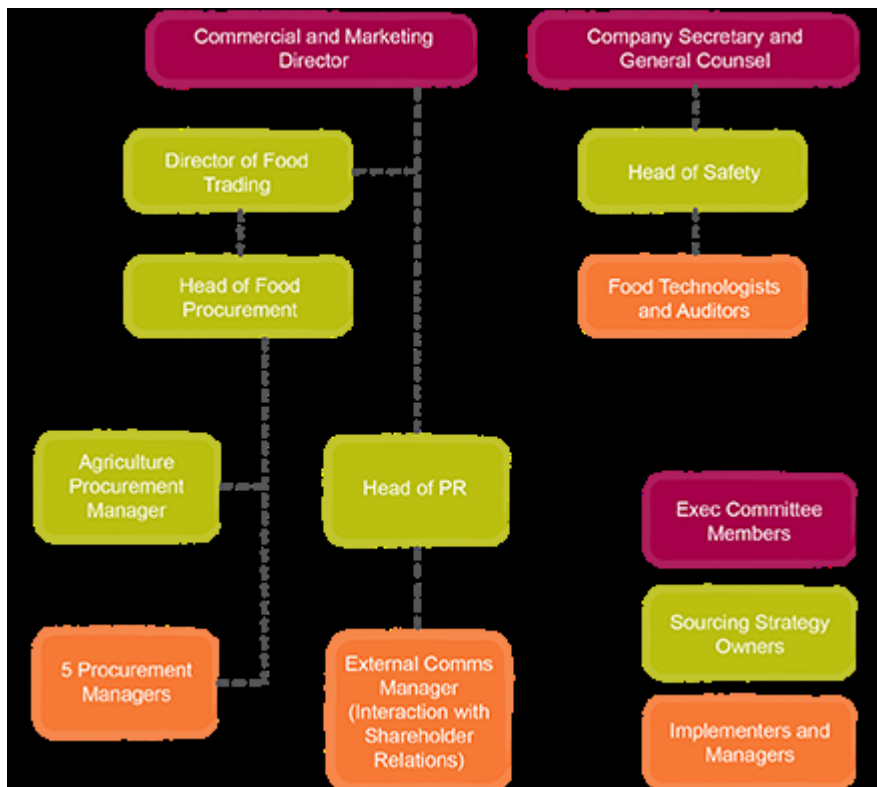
Commercial and Marketing Director

Company Secretary and General Counsel

Director of Food Trading

Head of Safety

Head of Food Procurement

Food Technologists and Auditors

Agriculture Procurement Manager

Head of PR

Exec Committee Members

Sourcing Strategy Owners

5 Procurement Managers

External Comms Manager (Interaction with Shareholder Relations)

Implementers and Managers